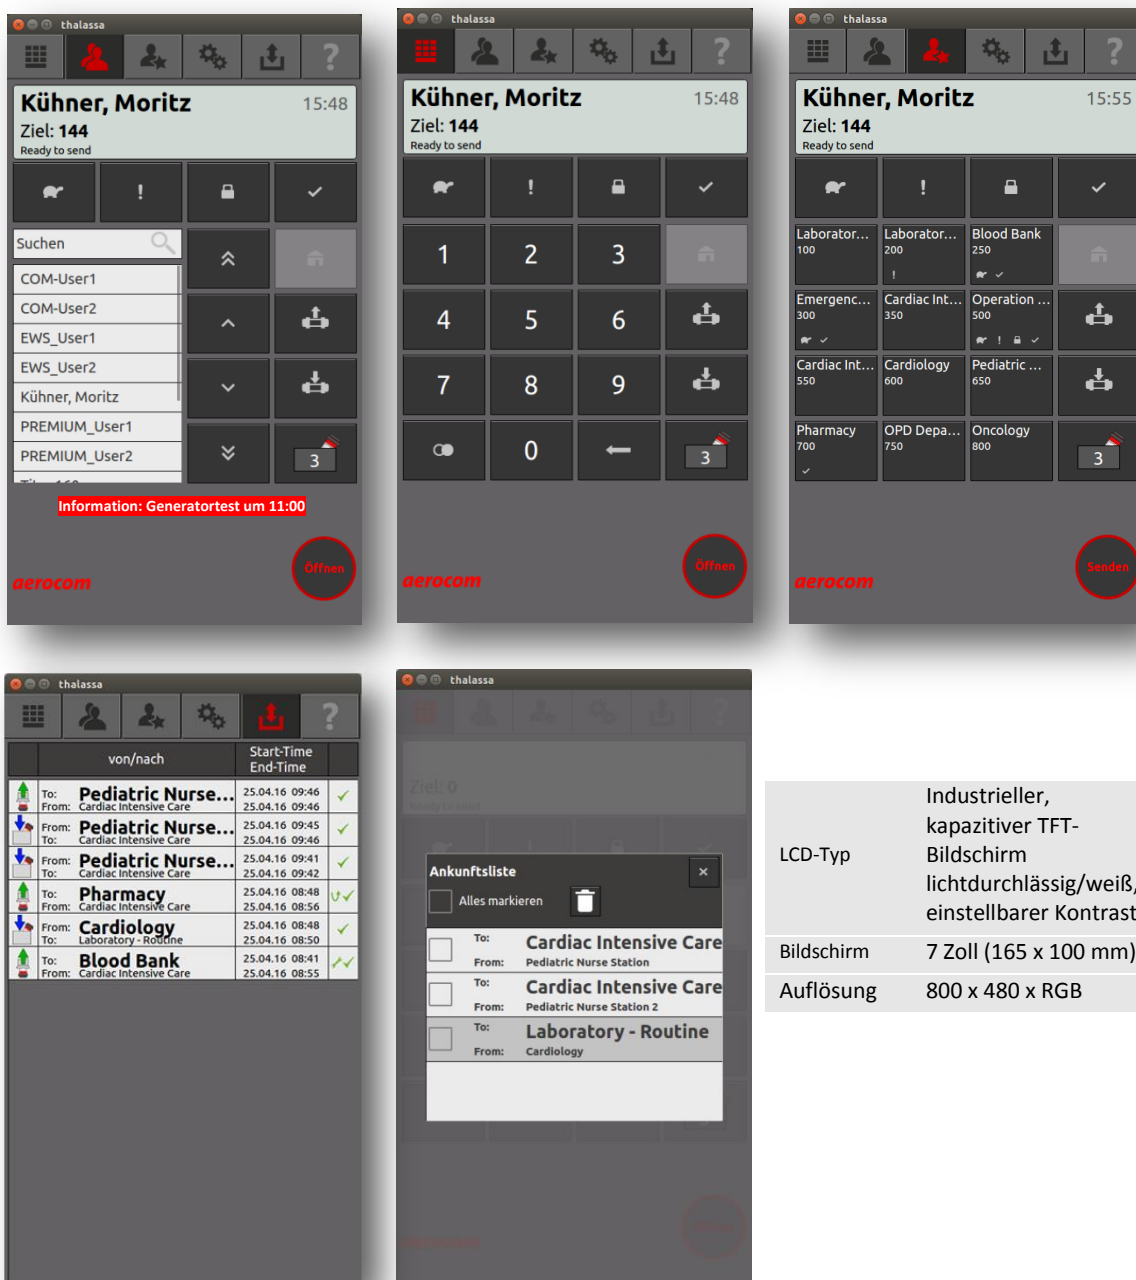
thalassa

Kühner, Moritz 15:48
Ziel: 144
Ready to send

!

Suchen

COM-User1
COM-User2
EWS_User1
EWS_User2
Kühner, Moritz
PREMIUM_User1
PREMIUM_User2

3

Information: Generatortest um 11:00

Öffnen

aerocom

thalassa

Kühner, Moritz 15:48
Ziel: 144
Ready to send

!

1 2 3
4 5 6
7 8 9
0

3

Öffnen

aerocom

thalassa

Kühner, Moritz 15:55
Ziel: 144
Ready to send

!

Laborator... 100
Laborator... 200
!
Blood Bank 250
Emergenc... 300
Cardiac Int... 350
Operation ... 500
!
Cardiac Int... 550
Cardiology 600
Pediatric ... 650
Pharmacy 700
OPD Depa... 750
Oncology 800

3

Senden

aerocom

thalassa

| | von/nach | Start-Time End-Time | |
|---|---|---|---|
| | To: Pediatric Nurse... From: Cardiac Intensive Care | 25.04.16 09:46 25.04.16 09:46 | ✓ |
| | From: Pediatric Nurse... To: Cardiac Intensive Care | 25.04.16 09:45 25.04.16 09:46 | ✓ |
| | From: Pediatric Nurse... To: Cardiac Intensive Care | 25.04.16 09:41 25.04.16 09:42 | ✓ |
| | To: Pharmacy From: Cardiac Intensive Care | 25.04.16 08:48 25.04.16 08:56 | ✓✓ |
| | From: Cardiology To: Laboratory - Routine | 25.04.16 08:48 25.04.16 08:50 | ✓ |
| | To: Blood Bank From: Cardiac Intensive Care | 25.04.16 08:41 25.04.16 08:55 | ✓✓ |

thalassa

Ziel: 0
Ready to send

Ankunftsliste ×
Alles markieren

To: Cardiac Intensive Care
From: Pediatric Nurse Station

To: Cardiac Intensive Care
From: Pediatric Nurse Station 2

To: Laboratory - Routine
From: Cardiology

| | |
|---|---|
| LCD-Typ | Industrieller, kapazitiver TFT-Bildschirm lichtdurchlässig/weiß, einstellbarer Kontrast |
| Bildschirm | 7 Zoll (165 x 100 mm) |
| Auflösung | 800 x 480 x RGB |